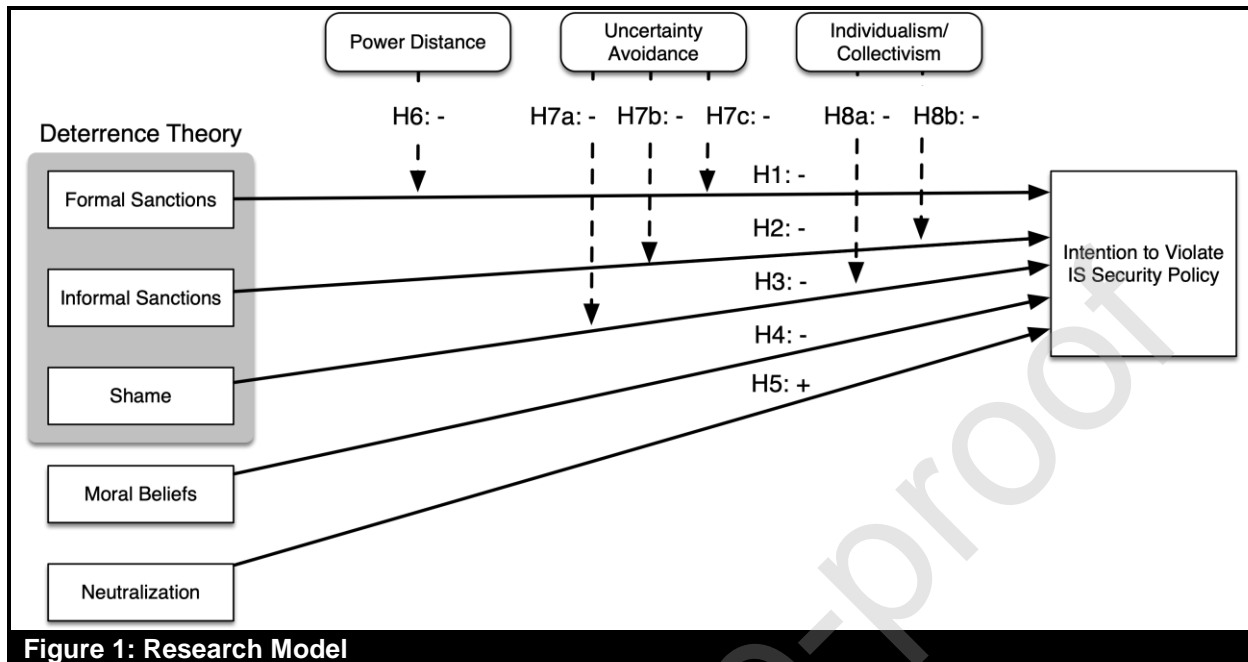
Power Distance

Uncertainty Avoidance

Individualism/ Collectivism

H6: -

H7a: -

H7b: -

H7c: -

H8a: -

H8b: -

Deterrence Theory

Formal Sanctions

Informal Sanctions

Shame

Moral Beliefs

Neutralization

H1: -

H2: -

H3: -

H4: -

H5: +

Intention to Violate IS Security Policy

Figure 1: Research Model

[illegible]-proof